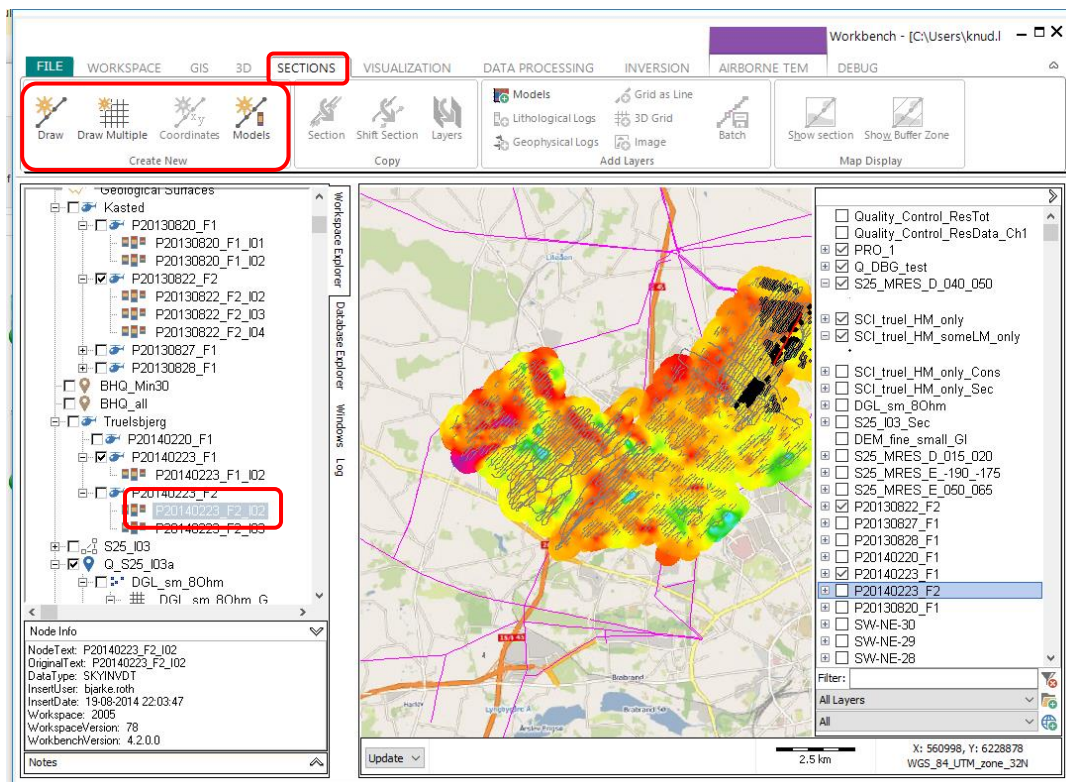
Workbench - [C:\Users\knud.l

FILE WORKSPACE GIS 3D SECTIONS VISUALIZATION DATA PROCESSING INVERSION AIRBORNE TEM DEBUG

Draw Draw Multiple Coordinates Models
Create New
Section Shift Section Layers
Copy
Models
Lithological Logs
Geophysical Logs
Grid as Line
3D Grid
Image
Batch
Add Layers
Show section Show Buffer Zone
Map Display

Geological Surfaces
Kasted
P20130820_F1
P20130820_F1_I01
P20130820_F1_I02
P20130822_F2
P20130822_F2_I02
P20130822_F2_I03
P20130822_F2_I04
P20130827_F1
P20130828_F1
BHQ_Min30
BHQ_all
Truelsbjerg
P20140220_F1
P20140223_F1
P20140223_F1_I02
P20140223_F2
P20140223_F2_I02
P20140223_F2_I03
S25_I03
Q_S25_I03a
DGL_sm_8Ohm
DGL_sm_8Ohm_G

Workspace Explorer
Database Explorer
Windows
Log

Node Info
NodeText: P20140223_F2_I02
OriginalText: P20140223_F2_I02
DataType: SKYINVDT
InsertUser: bjarke.roth
InsertDate: 19-08-2014 22:03:47
Workspace: 2005
WorkspaceVersion: 78
WorkbenchVersion: 4.2.0.0

Notes

Quality_Control_ResTot
Quality_Control_ResData_Ch1
PRO_1
Q_DBG_test
S25_MRES_D_040_050
SCI_truel_HM_only
SCI_truel_HM_someLM_only
SCI_truel_HM_only_Cons
SCI_truel_HM_only_Sec
DGL_sm_8Ohm
S25_I03_Sec
DEM_fine_small_GI
S25_MRES_D_015_020
S25_MRES_E_-190_-175
S25_MRES_E_050_065
P20130822_F2
P20130827_F1
P20130828_F1
P20140220_F1
P20140223_F1
P20140223_F2
P20130820_F1
SW-NE-30
SW-NE-29
SW-NE-28

Filter:
All Layers
All

Update
2.5 km
X: 560998, Y: 6228878
WGS_84_UTM_zone_32N